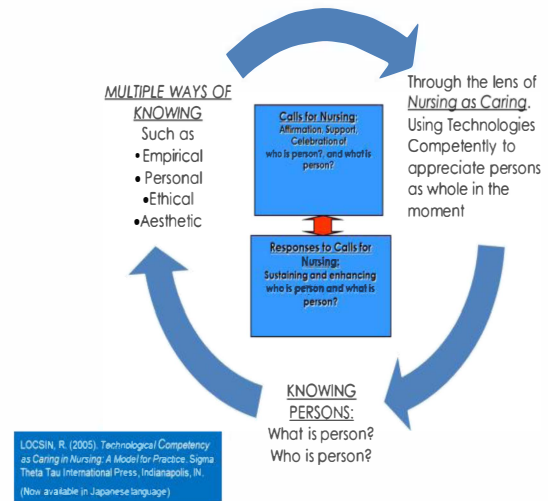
MULTIPLE WAYS OF KNOWING
Such as
•Empirical
•Personal
•Ethical
•Aesthetic

Calls for Nursing:
Affirmation, Support, Celebration of who is person?, and what is person?

Responses to Calls for Nursing:
Sustaining and enhancing who is person and what is person?

Through the lens of Nursing as Caring. Using Technologies Competently to appreciate persons as whole in the moment

KNOWING PERSONS:
What is person?
Who is person?

LOCSIN, R. (2005). Technological Competency as Caring in Nursing: A Model for Practice. Sigma Theta Tau International Press, Indianapolis, IN.
(Now available in Japanese language)